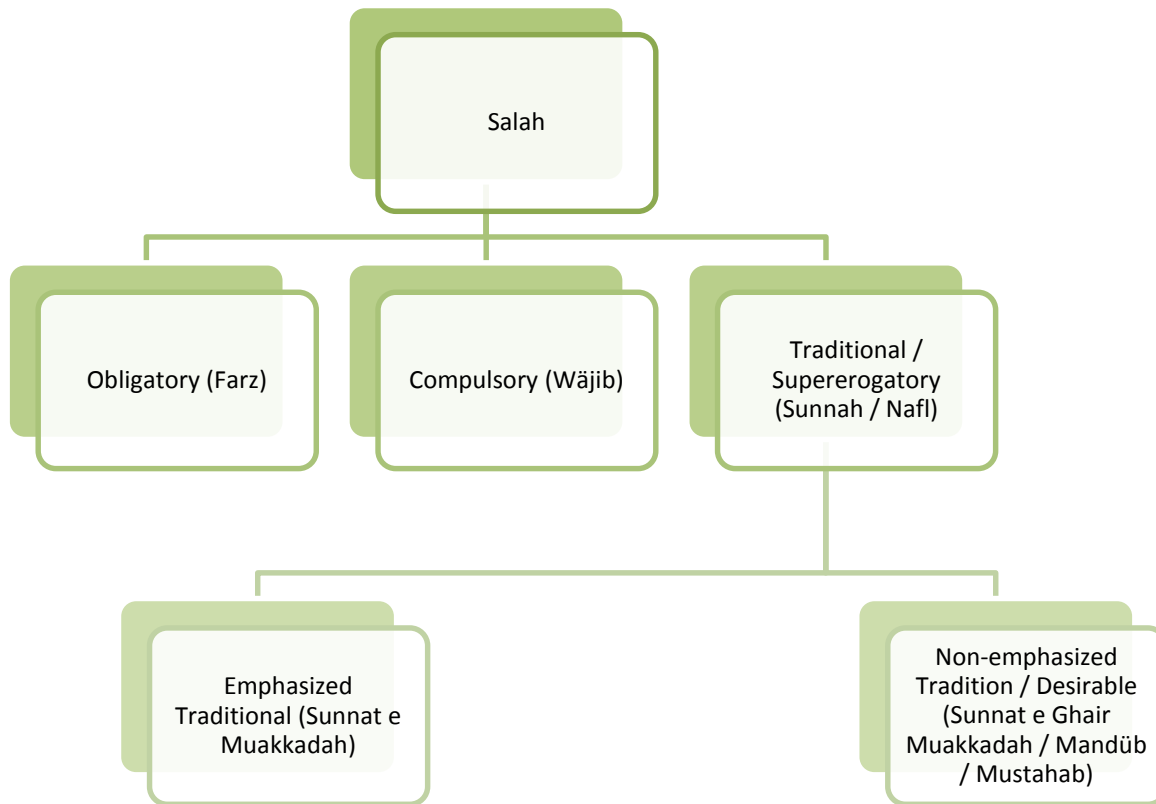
Salah

Obligatory (Farz)

Compulsory (Wäjib)

Traditional / Supererogatory (Sunnah / Nafl)

Emphasized Traditional (Sunnat e Muakkadah)

Non-emphasized Tradition / Desirable (Sunnat e Ghair Muakkadah / Mandüb / Mustahab)